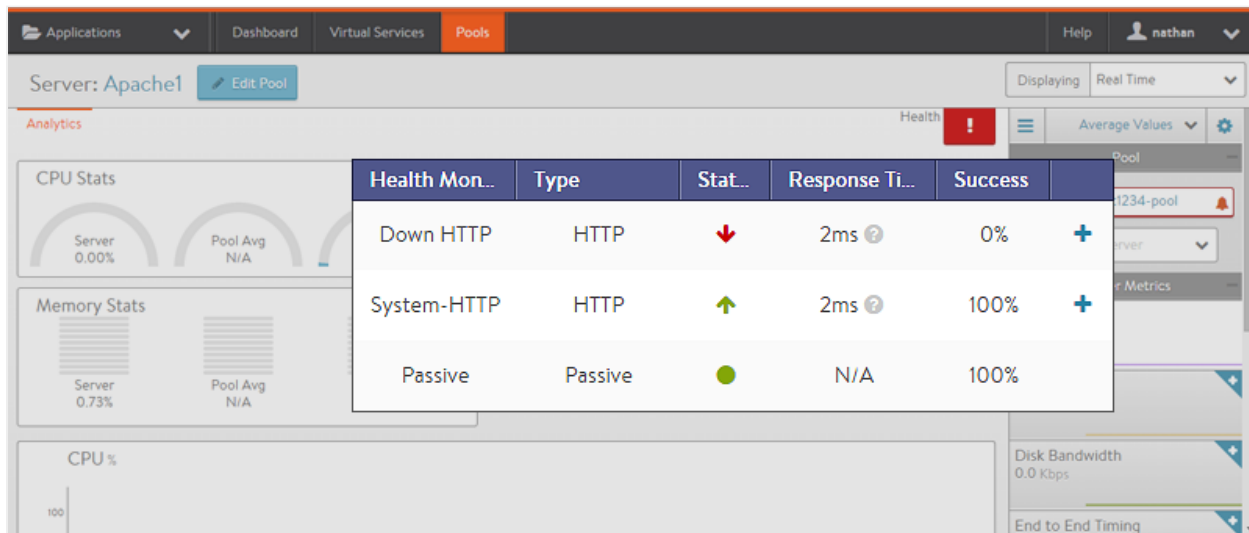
Applications Dashboard Virtual Services Pools Help nathan

Server: Apache1 Edit Pool

Displaying Real Time

Analytics

Health !

Average Values

Pool

1234-pool

rver

r Metrics

CPU Stats

Server
0.00%

Pool Avg
N/A

Memory Stats

Server
0.73%

Pool Avg
N/A

| Health Mon... | Type | Stat... | Response Ti... | Success | |
|---|---|---|---|---|---|
| Down HTTP | HTTP | | 2ms | 0% | + |
| System-HTTP | HTTP | | 2ms | 100% | + |
| Passive | Passive | | N/A | 100% | |

CPU %

100

Disk Bandwidth
0.0 Kbps

End to End Timing